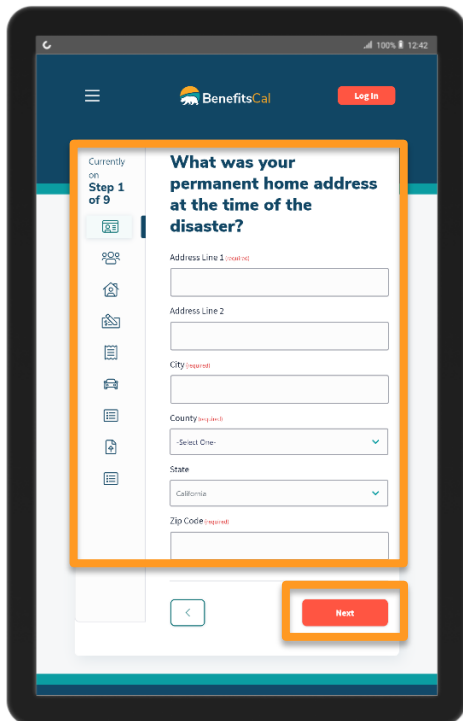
100% 12:42

BenefitsCal

Log In

Currently on
Step 1 of 9

What was your permanent home address at the time of the disaster?

Address Line 1 (required)

Address Line 2

City (required)

County (required)

-Select One-

State

California

Zip Code (required)

<

Next